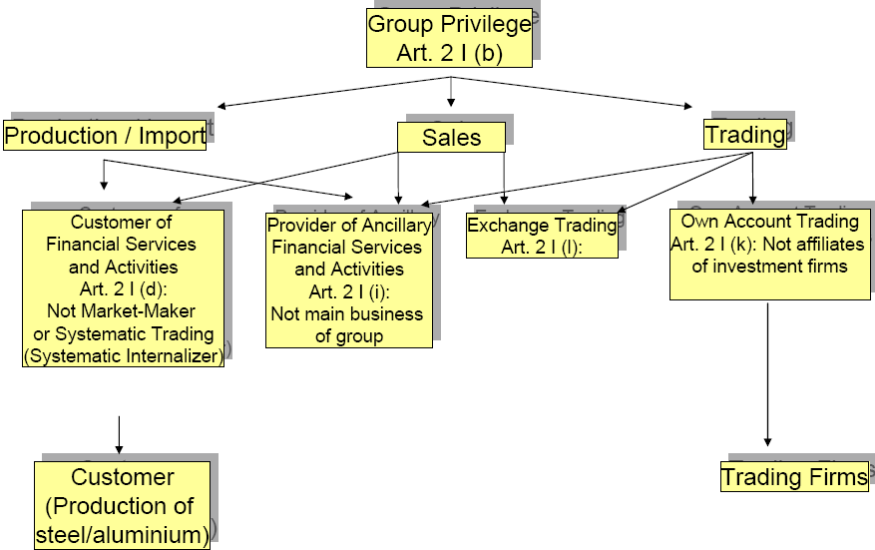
Group Privilege
Art. 2 I (b)

Production / Import

Sales

Trading

Customer of Financial Services and Activities Art. 2 I (d): Not Market-Maker or Systematic Trading (Systematic Internalizer)

Provider of Ancillary Financial Services and Activities Art. 2 I (i): Not main business of group

Exchange Trading Art. 2 I (l):

Own Account Trading Art. 2 I (k): Not affiliates of investment firms

Customer (Production of steel/aluminium)

Trading Firms